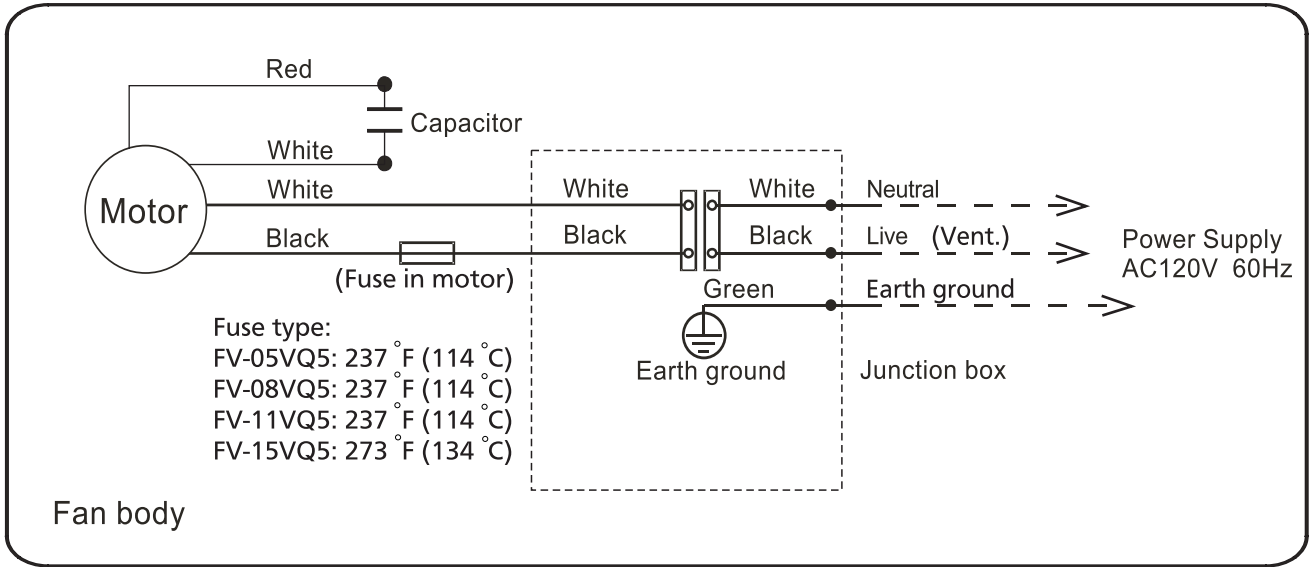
Red

Capacitor

White

Motor

White

Black

(Fuse in motor)

White

Black

White

Black

Neutral

Live (Vent.)

Power Supply
AC120V 60Hz

Green

Earth ground

Earth ground

Junction box

Fuse type:
FV-05VQ5: 237 °F (114 °C)
FV-08VQ5: 237 °F (114 °C)
FV-11VQ5: 237 °F (114 °C)
FV-15VQ5: 273 °F (134 °C)

Fan body